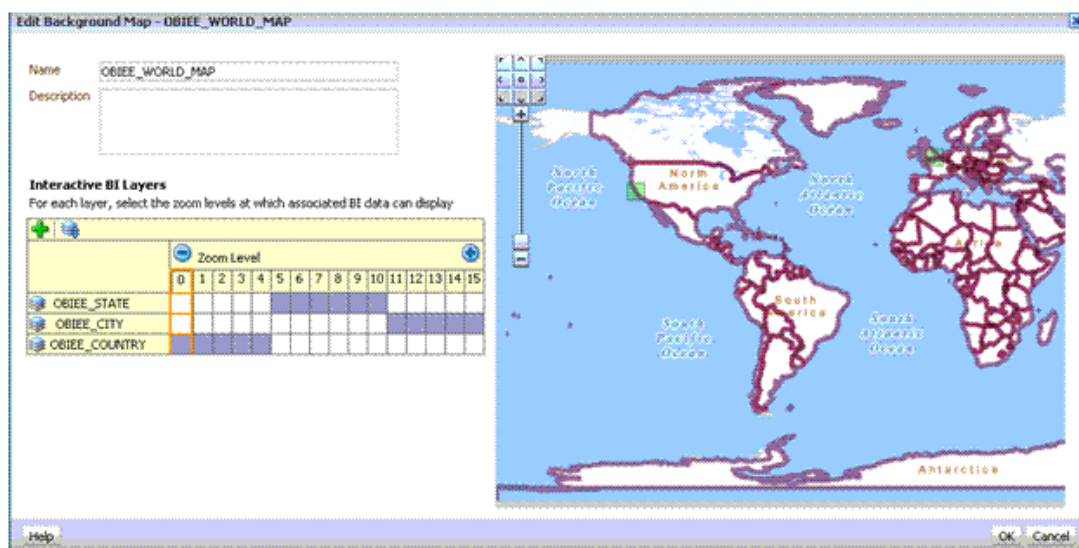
Edit Background Map - OBIEE_WORLD_MAP

Name OBIEE_WORLD_MAP
Description

Interactive BI Layers
For each layer, select the zoom levels at which associated BI data can display

| | Zoom Level | | | | | | | | | | | | | | | |
|---|---|---|---|---|---|---|---|---|---|---|---|---|---|---|---|---|
| | 0 | 1 | 2 | 3 | 4 | 5 | 6 | 7 | 8 | 9 | 10 | 11 | 12 | 13 | 14 | 15 |
| OBIEE_STATE | | | | | | | | | | | | | | | | |
| OBIEE_CITY | | | | | | | | | | | | | | | | |
| OBIEE_COUNTRY | | | | | | | | | | | | | | | | |

North Pacific Ocean
North America
North Atlantic Ocean
Africa
South America
South Pacific Ocean
South Atlantic Ocean
Antarctica

Help
OK Cancel